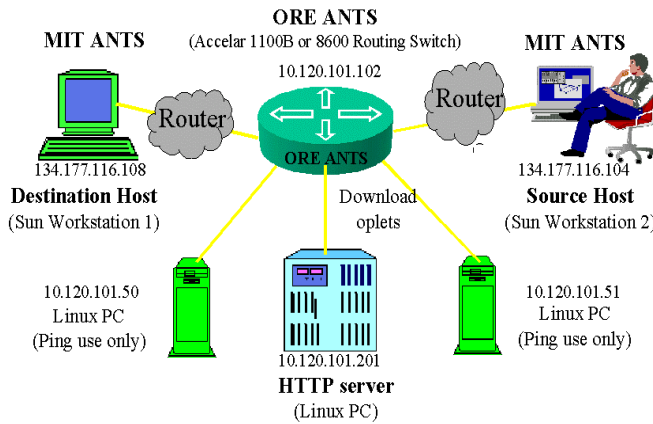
ORE ANTS
(Accelar 1100B or 8600 Routing Switch)

MIT ANTS

MIT ANTS

10.120.101.102

Router

Router

ORE ANTS

134.177.116.108
Destination Host
(Sun Workstation 1)

Download oplets

134.177.116.104
Source Host
(Sun Workstation 2)

10.120.101.50
Linux PC
(Ping use only)

10.120.101.201
HTTP server
(Linux PC)

10.120.101.51
Linux PC
(Ping use only)